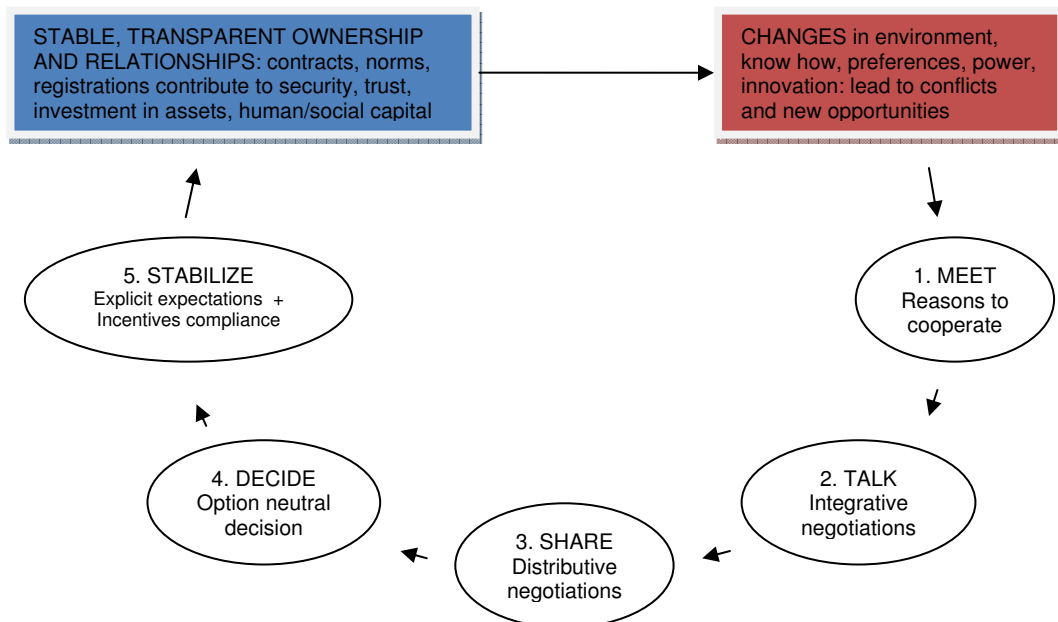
STABLE, TRANSPARENT OWNERSHIP AND RELATIONSHIPS: contracts, norms, registrations contribute to security, trust, investment in assets, human/social capital

CHANGES in environment, know how, preferences, power, innovation: lead to conflicts and new opportunities

1. MEET
Reasons to cooperate

2. TALK
Integrative negotiations

3. SHARE
Distributive negotiations

4. DECIDE
Option neutral decision

5. STABILIZE
Explicit expectations +
Incentives compliance